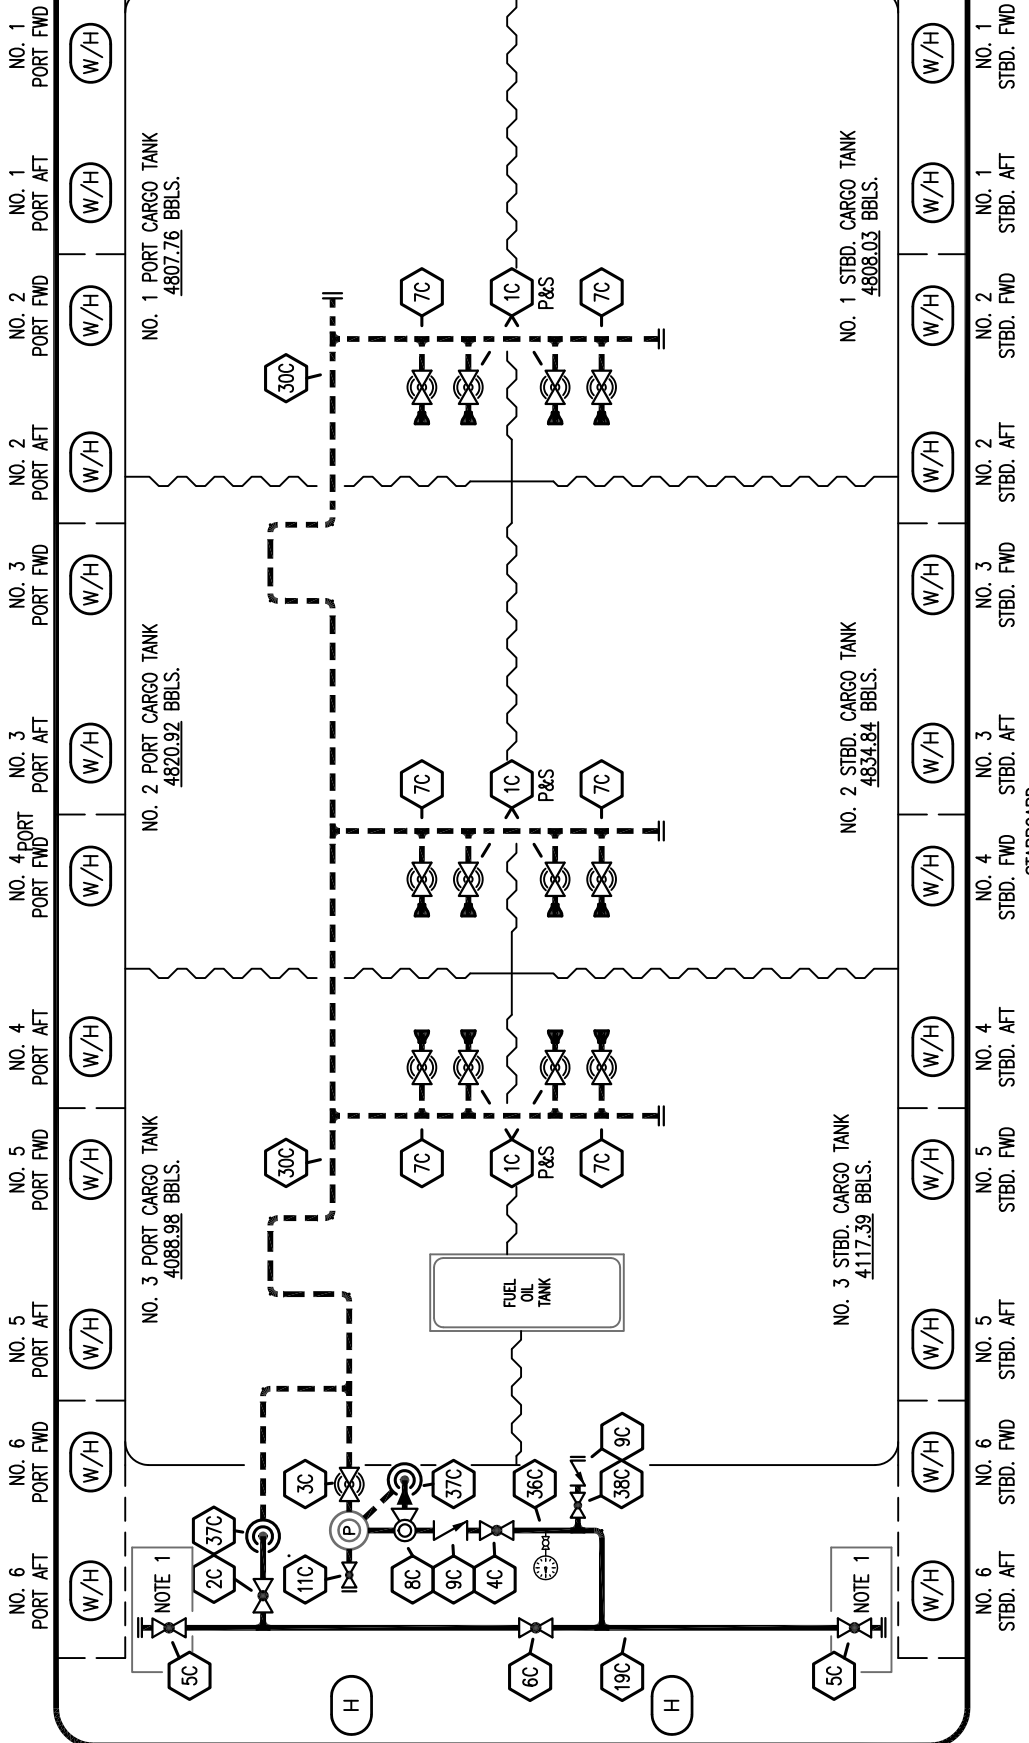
NO. 1 PORT FWD
W/H
NO. 1 PORT AFT
W/H
NO. 2 PORT FWD
W/H
NO. 2 PORT AFT
W/H
NO. 3 PORT FWD
W/H
NO. 3 PORT AFT
W/H
NO. 4 PORT FWD
PORT
W/H
NO. 4 PORT AFT
W/H
NO. 5 PORT FWD
W/H
NO. 5 PORT AFT
W/H
NO. 6 PORT FWD
W/H
NO. 6 PORT AFT
W/H

NO. 1 PORT CARGO TANK
4807.76 BBLS.

NO. 2 PORT CARGO TANK
4820.92 BBLS.

NO. 3 PORT CARGO TANK
4088.98 BBLS.

NO. 1 STBD. CARGO TANK
4808.03 BBLS.

NO. 2 STBD. CARGO TANK
4834.84 BBLS.

NO. 3 STBD. CARGO TANK
4117.39 BBLS.

FUEL OIL TANK

30C
7C
1C
P&S
7C
7C
1C
P&S
7C
30C
7C
1C
P&S
7C
3C
37C
36C
9C
38C
37C
2C
11C
P
8C
9C
4C
NOTE 1
NOTE 1
5C
6C
19C
5C
H
H

NO. 1 STBD. FWD
W/H
NO. 1 STBD. AFT
W/H
NO. 2 STBD. FWD
W/H
NO. 2 STBD. AFT
W/H
NO. 3 STBD. FWD
W/H
NO. 3 STBD. AFT
W/H
NO. 4 STBD. FWD
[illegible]
W/H
NO. 4 STBD. AFT
W/H
NO. 5 STBD. FWD
W/H
NO. 5 STBD. AFT
W/H
NO. 6 STBD. FWD
W/H
NO. 6 STBD. AFT
W/H